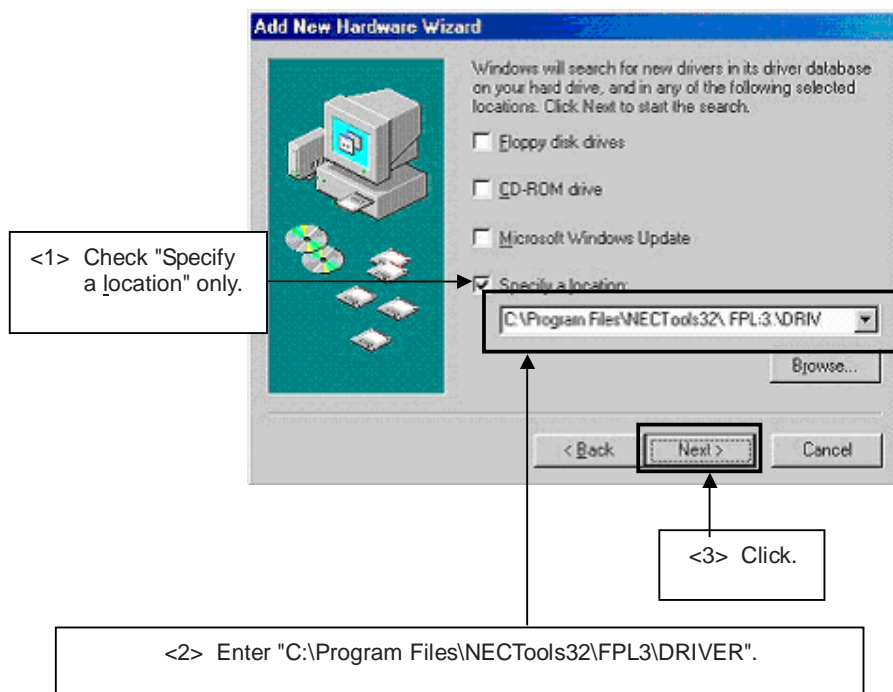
Add New Hardware Wizard

Windows will search for new drivers in its driver database on your hard drive, and in any of the following selected locations. Click Next to start the search.

Floppy disk drives

CD-ROM drive

Microsoft Windows Update

Specify a location:

C:\Program Files\NECTools32\ FPL3\DRIV

Browse...

< Back

Next >

Cancel

<1> Check "Specify a location" only.

<3> Click.

<2> Enter "C:\Program Files\NECTools32\FPL3\DRIVER".